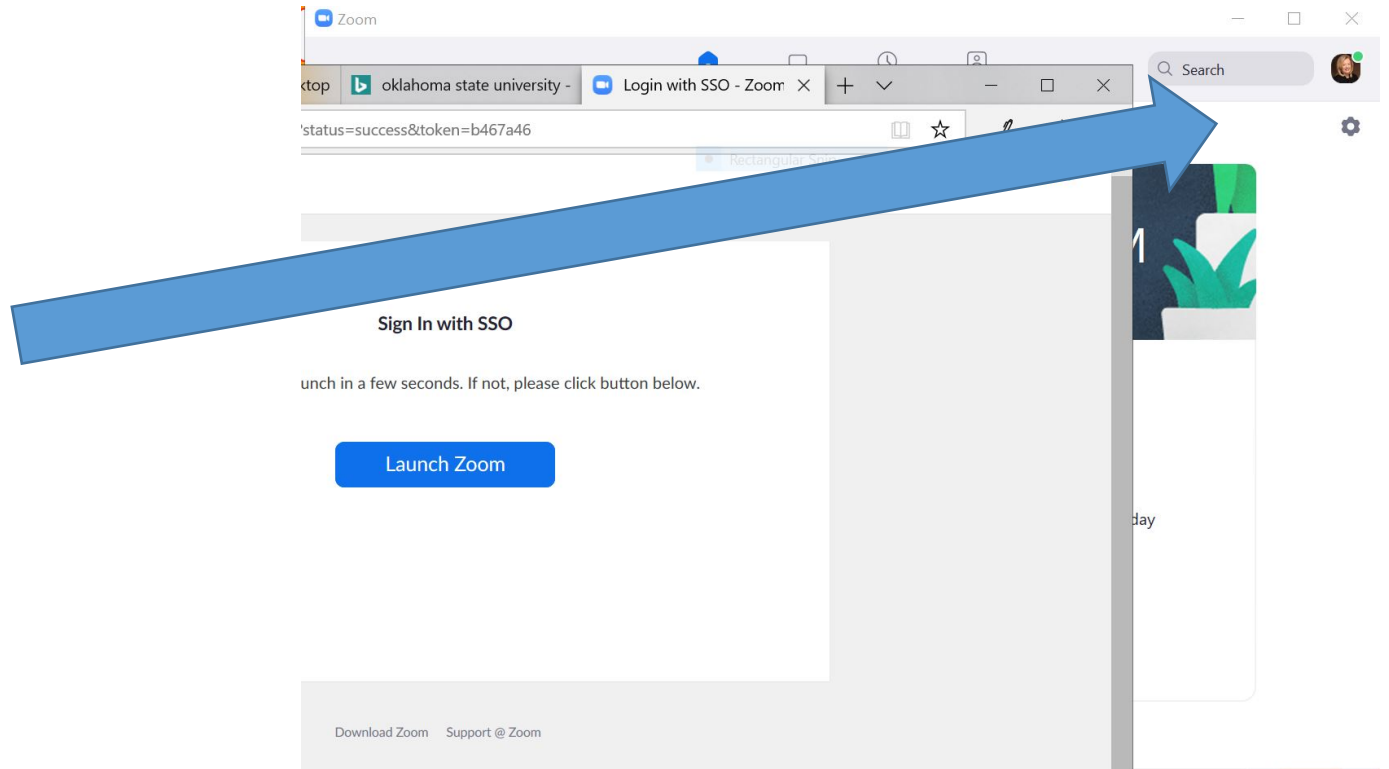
Zoom

Search

ktop

oklahoma state university -

Login with SSO - Zoom

?status=success&token=b467a46

Rectangular Sna

M

Sign In with SSO

unch in a few seconds. If not, please click button below.

Launch Zoom

day

Download Zoom Support @ Zoom